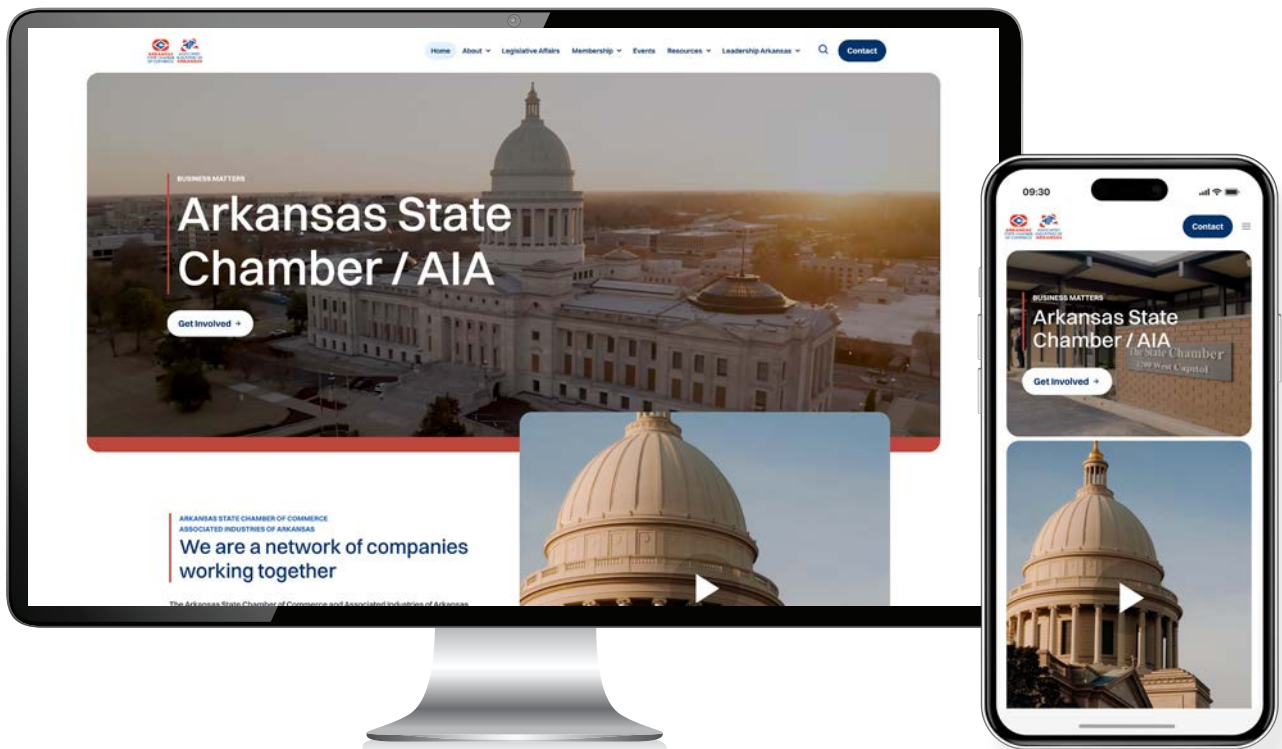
Home About Legislative Affairs Membership Events Resources Leadership Arkansas Contact

BUSINESS MATTERS

Arkansas State Chamber / AIA

Get Involved →

ARKANSAS STATE CHAMBER OF COMMERCE
ASSOCIATED INDUSTRIES OF ARKANSAS

We are a network of companies working together

The Arkansas State Chamber of Commerce and Associated Industries of Arkansas

09:30

Contact

BUSINESS MATTERS

Arkansas State Chamber / AIA

The State Chamber
1200 West Capitol

Get Involved →